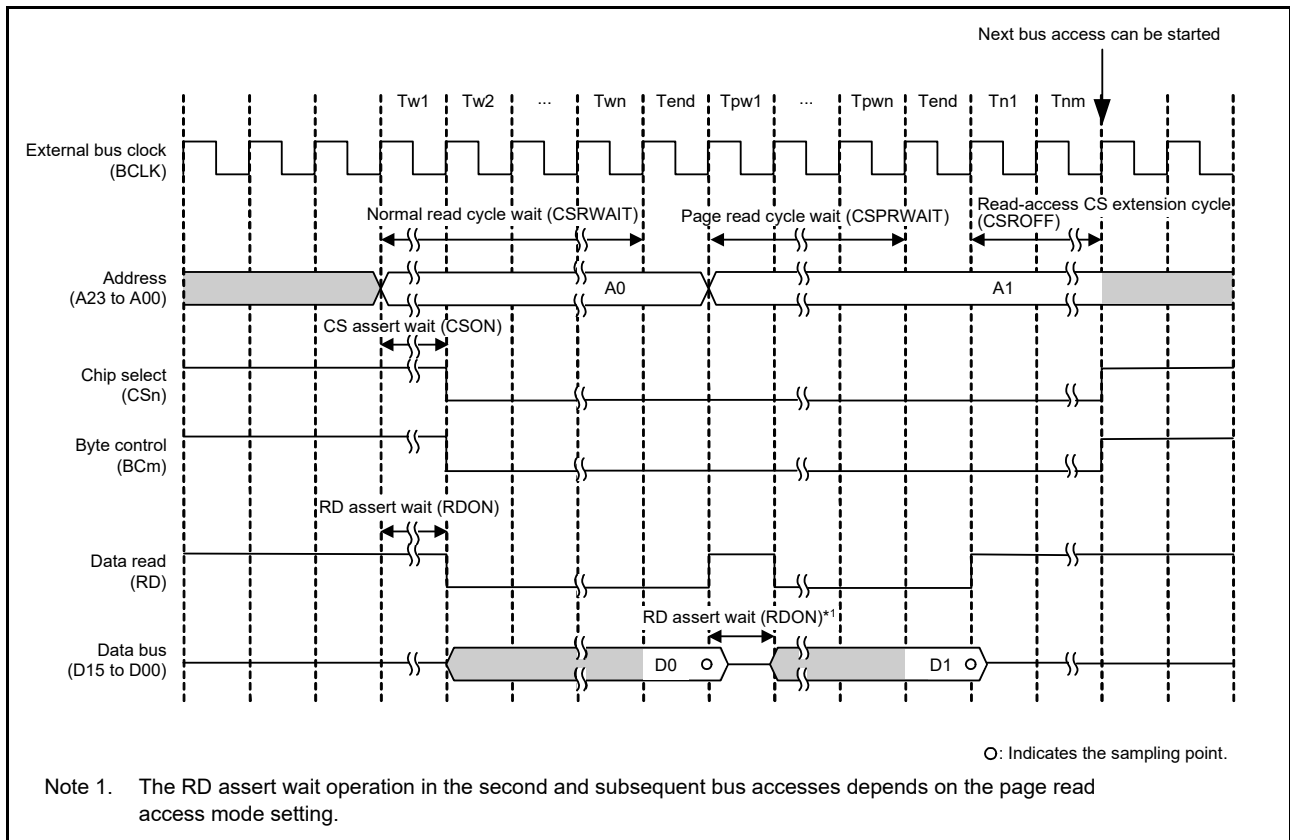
Next bus access can be started

Tw1 Tw2 ... Twn Tend Tpw1 ... Tpwn Tend Tn1 Tnm

External bus clock (BCLK)

Normal read cycle wait (CSRWAIT)

Page read cycle wait (CSPRWAIT)

Read-access CS extension cycle (CSROFF)

Address (A23 to A00)

A0

A1

CS assert wait (CSON)

Chip select (CSn)

Byte control (BCm)

RD assert wait (RDON)

Data read (RD)

RD assert wait (RDON)*1

Data bus (D15 to D00)

D0

D1

○: Indicates the sampling point.

Note 1. The RD assert wait operation in the second and subsequent bus accesses depends on the page read access mode setting.